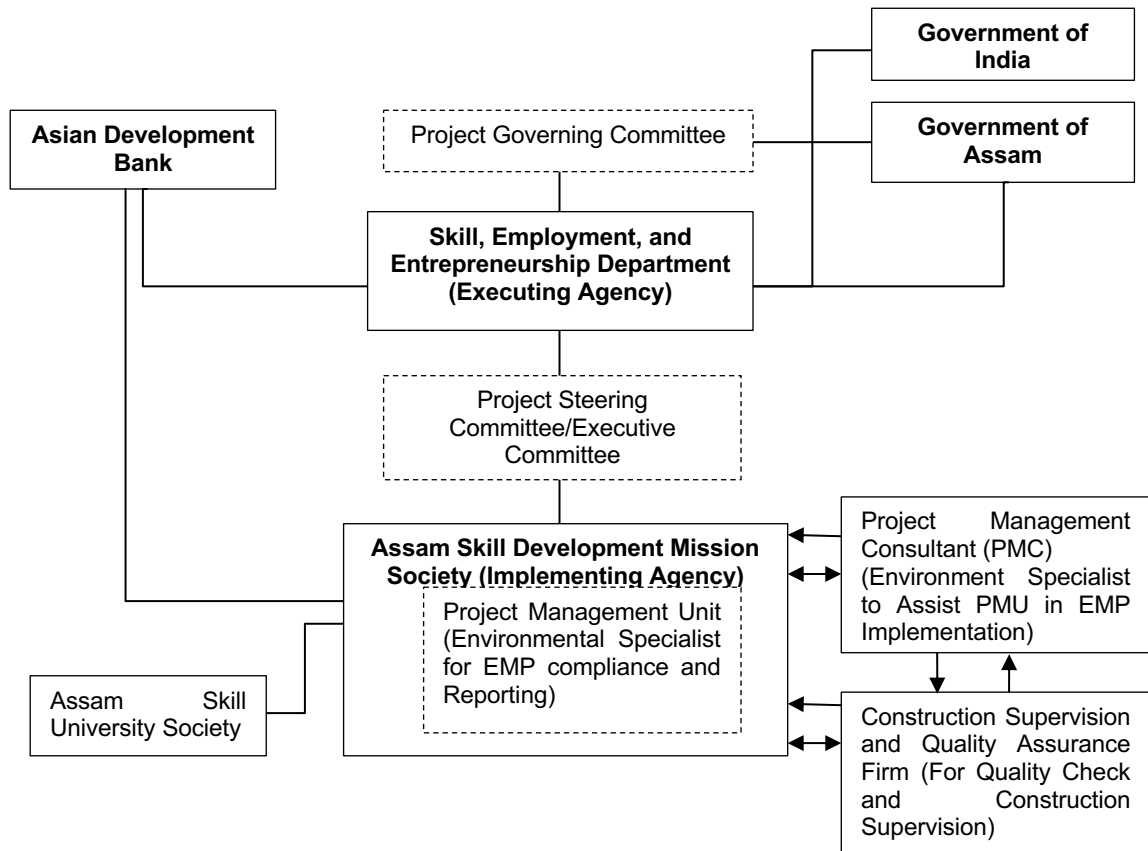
Government of India

Asian Development Bank

Project Governing Committee

Government of Assam

Skill, Employment, and Entrepreneurship Department (Executing Agency)

Project Steering Committee/Executive Committee

Assam Skill Development Mission Society (Implementing Agency)

Project Management Unit (Environmental Specialist for EMP compliance and Reporting)

Project Management Consultant (PMC) (Environment Specialist to Assist PMU in EMP Implementation)

Assam Skill University Society

Construction Supervision and Quality Assurance Firm (For Quality Check and Construction Supervision)